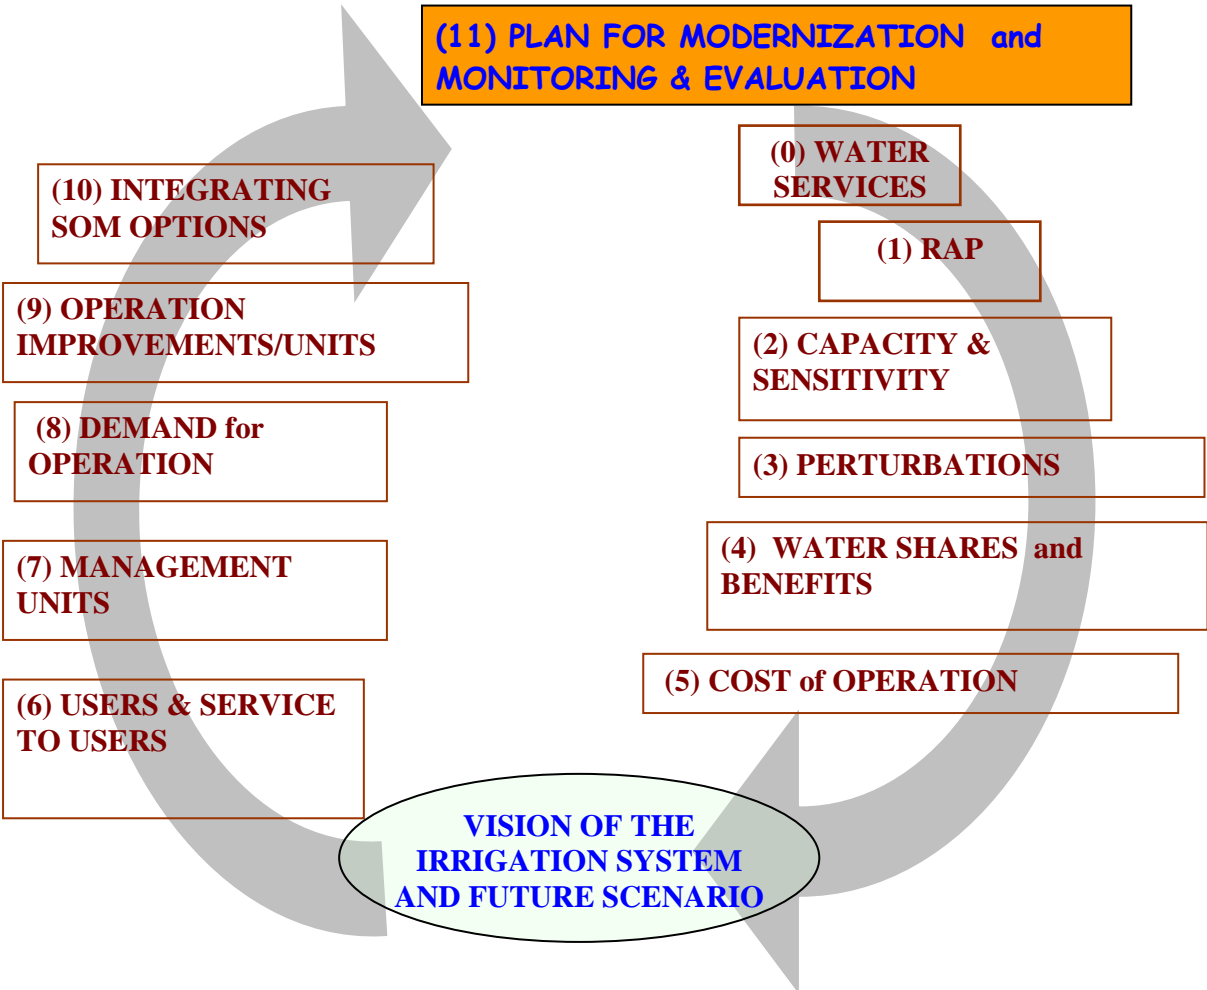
(11) PLAN FOR MODERNIZATION and MONITORING & EVALUATION

(0) WATER SERVICES

(1) RAP

(2) CAPACITY & SENSITIVITY

(3) PERTURBATIONS

(4) WATER SHARES and BENEFITS

(5) COST of OPERATION

VISION OF THE IRRIGATION SYSTEM AND FUTURE SCENARIO

(6) USERS & SERVICE TO USERS

(7) MANAGEMENT UNITS

(8) DEMAND for OPERATION

(9) OPERATION IMPROVEMENTS/UNITS

(10) INTEGRATING SOM OPTIONS